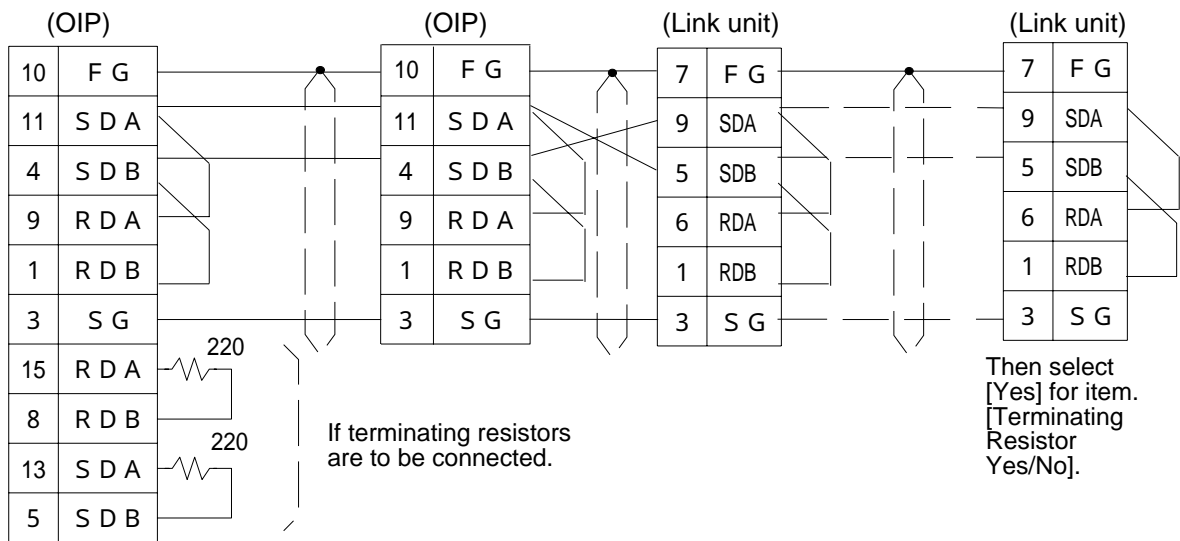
(OIP)

| 10 | F G |
|---|---|
| 11 | S D A |
| 4 | S D B |
| 9 | R D A |
| 1 | R D B |
| 3 | S G |
| 15 | R D A |
| 8 | R D B |
| 13 | S D A |
| 5 | S D B |

220

220

(OIP)

| 10 | F G |
|---|---|
| 11 | S D A |
| 4 | S D B |
| 9 | R D A |
| 1 | R D B |
| 3 | S G |

(Link unit)

| 7 | F G |
|---|---|
| 9 | SDA |
| 5 | SDB |
| 6 | RDA |
| 1 | RDB |
| 3 | S G |

(Link unit)

| 7 | F G |
|---|---|
| 9 | SDA |
| 5 | SDB |
| 6 | RDA |
| 1 | RDB |
| 3 | S G |

If terminating resistors are to be connected.

Then select [Yes] for item. [Terminating Resistor Yes/No].